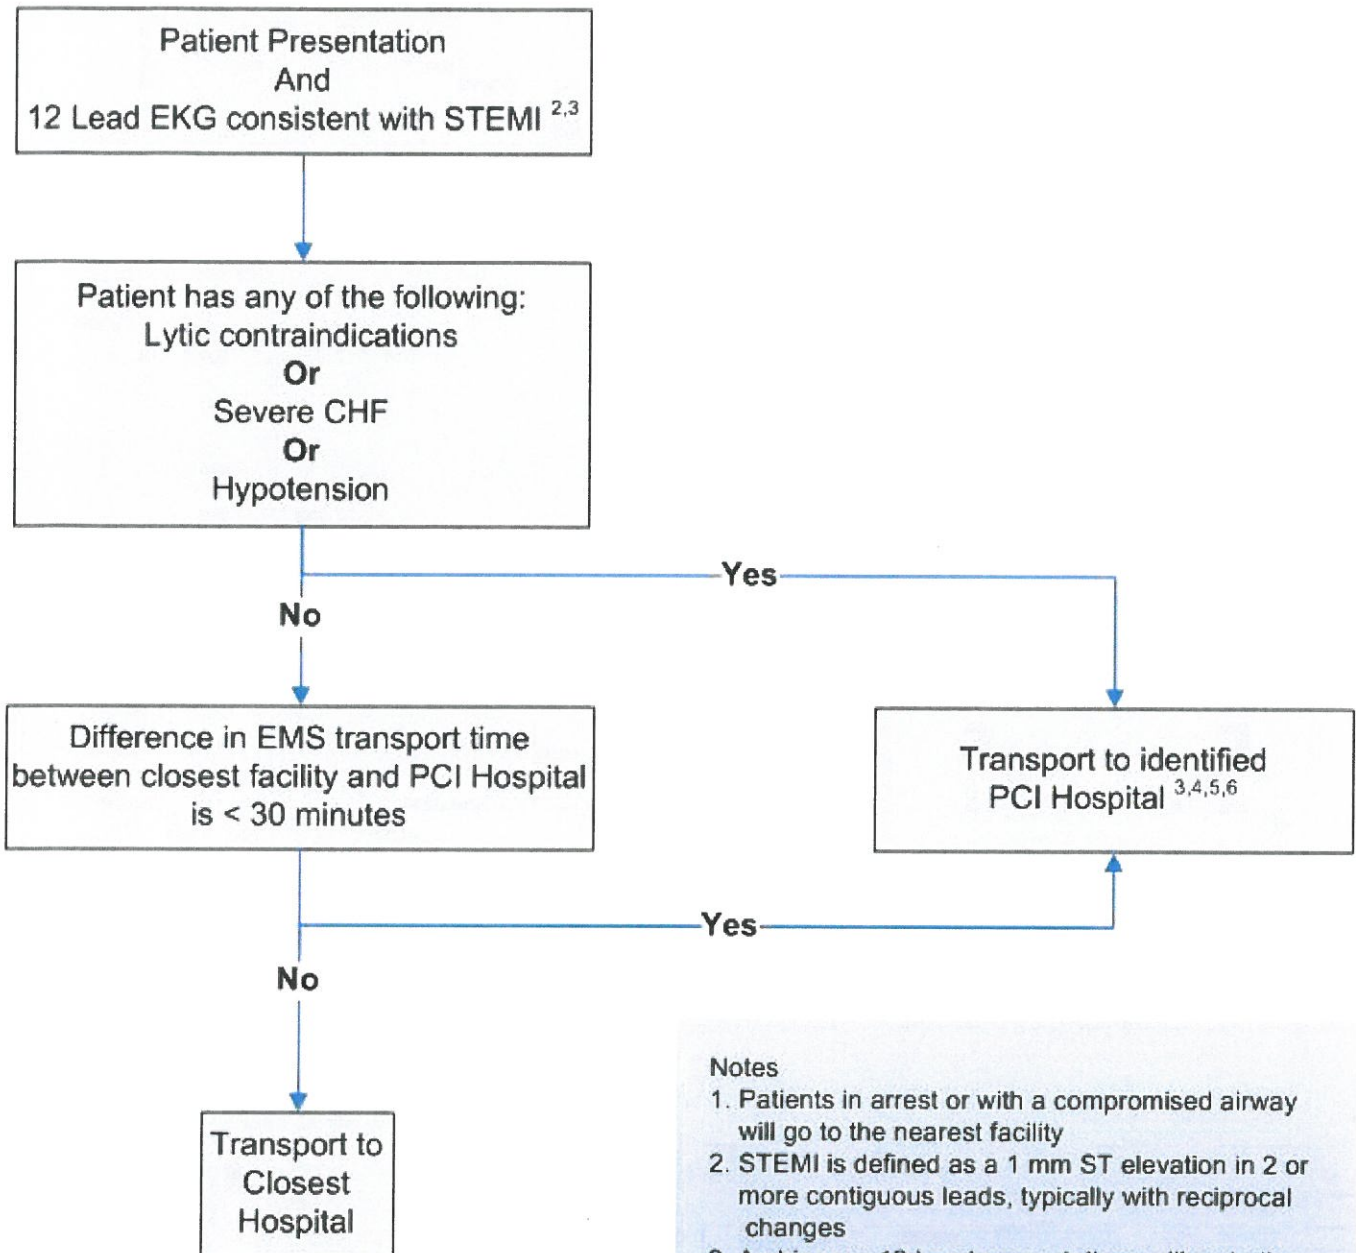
Patient Presentation
And
12 Lead EKG consistent with STEMI $^{2,3}$

Patient has any of the following:
Lytic contraindications
**Or**
Severe CHF
**Or**
Hypotension

Yes

No

Difference in EMS transport time between closest facility and PCI Hospital is < 30 minutes

Transport to identified PCI Hospital $^{3,4,5,6}$

Yes

No

Transport to Closest Hospital

Notes
1. Patients in arrest or with a compromised airway will go to the nearest facility
2. STEMI is defined as a 1 mm ST elevation in 2 or more contiguous leads, typically with reciprocal changes
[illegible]